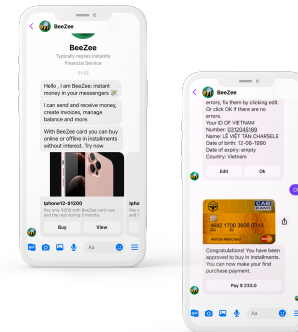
BeeZee

BeeZee

Typically replies instantly
Financial Service

Hello , I am BeeZee: instant money in your messangers

I can send and receive money, create invoices, manage balance and more.

With BeeZee card you can buy online or offline in installments without interest. Try now

iphone12-$1200

Buy

View

Aa

BeeZee

errors, fix then by clicking edit. Or click OK if there are no errors.
Your ID OF VIETNAM
Number: 0312045189
Name: LÊ VIỆT TÂN CHARSELE
Date of birth: 12-06-1990
Date of expiry: expiry
Country: Vietnam

Edit

Ok

4682 1700 3600 0123

Congratulations! You have been approved to buy in installments. You can now make your first purchase payment.

Pay $ 233.0

Aa